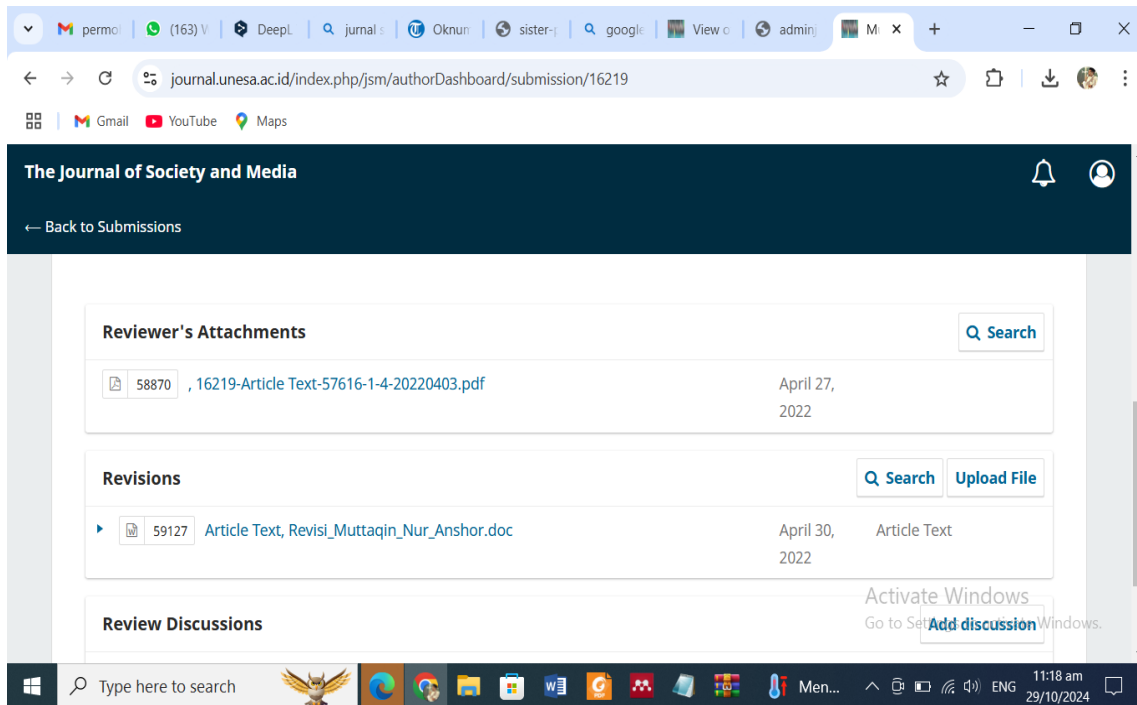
permo (163) V DeepL jurnal s Oknun sister-p google View o adminj M ×

journal.unesa.ac.id/index.php/jsm/authorDashboard/submission/16219

Gmail YouTube Maps

The Journal of Society and Media

← Back to Submissions

Reviewer's Attachments

Search

58870 , 16219-Article Text-57616-1-4-20220403.pdf April 27, 2022

Revisions

Search Upload File

59127 Article Text, Revisi_Muttaqin_Nur_Anshor.doc April 30, 2022 Article Text

Activate Windows
Go to Settings to activate Windows.

Review Discussions

Add discussion

Type here to search

Men...

ENG 11:18 am 29/10/2024